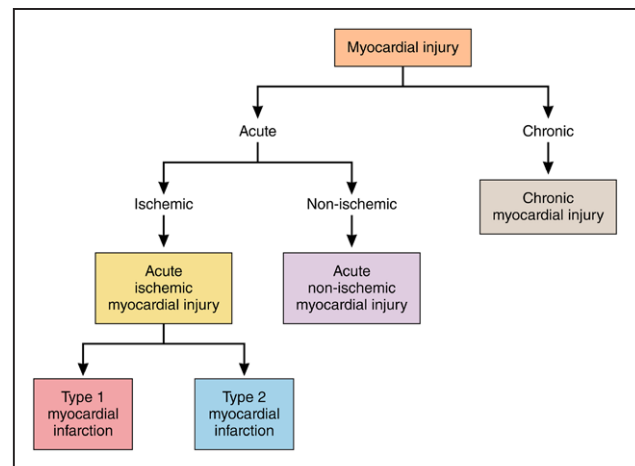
Myocardial injury

Acute

Chronic

Ischemic

Non-ischemic

Chronic myocardial injury

Acute ischemic myocardial injury

Acute non-ischemic myocardial injury

Type 1 myocardial infarction

Type 2 myocardial infarction